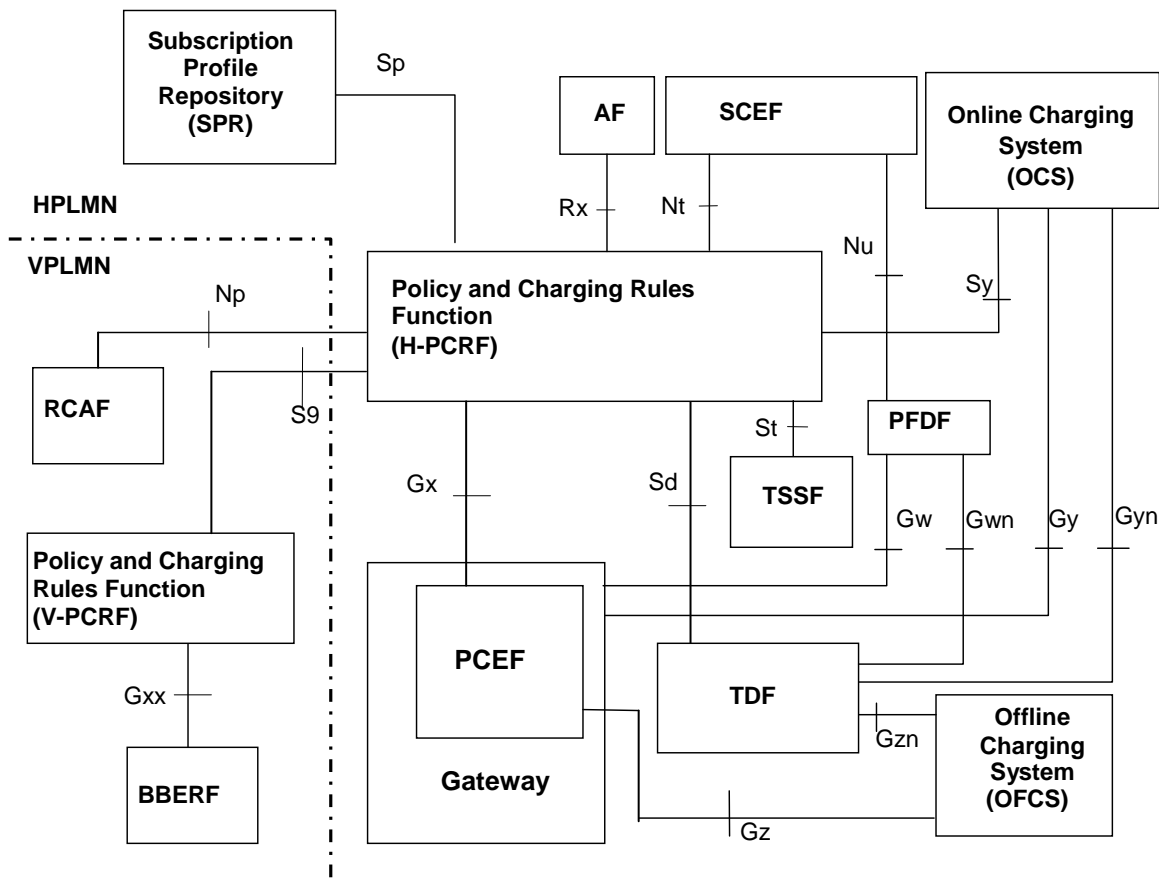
Subscription Profile Repository (SPR)

Sp

AF

SCEF

Online Charging System (OCS)

HPLMN

Rx

Nt

Nu

VPLMN

Np

Sy

Policy and Charging Rules Function (H-PCRF)

RCAF

S9

St

PFDF

TSSF

Gx

Sd

Gw

Gwn

Gy

Gyn

Policy and Charging Rules Function (V-PCRF)

PCEF

TDF

Gxx

Offline Charging System (OFCS)

Gzn

BBERF

Gateway

Gz